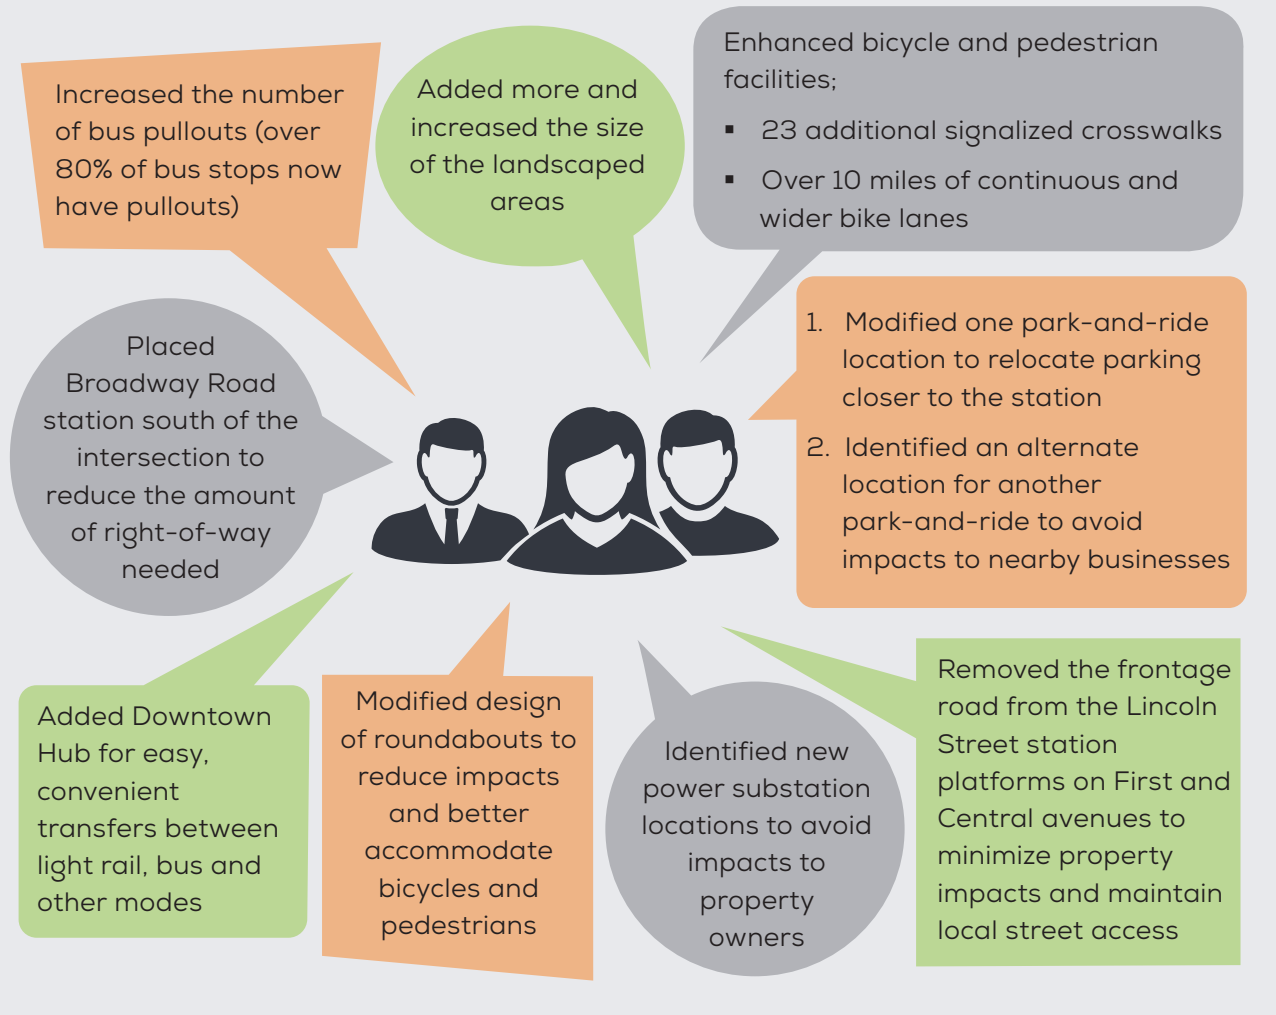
Increased the number of bus pullouts (over 80% of bus stops now have pullouts)

Added more and increased the size of the landscaped areas

Enhanced bicycle and pedestrian facilities;

- 23 additional signalized crosswalks
- Over 10 miles of continuous and wider bike lanes

Placed Broadway Road station south of the intersection to reduce the amount of right-of-way needed

1. Modified one park-and-ride location to relocate parking closer to the station
2. Identified an alternate location for another park-and-ride to avoid impacts to nearby businesses

Added Downtown Hub for easy, convenient transfers between light rail, bus and other modes

Modified design of roundabouts to reduce impacts and better accommodate bicycles and pedestrians

Identified new power substation locations to avoid impacts to property owners

Removed the frontage road from the Lincoln Street station platforms on First and Central avenues to minimize property impacts and maintain local street access